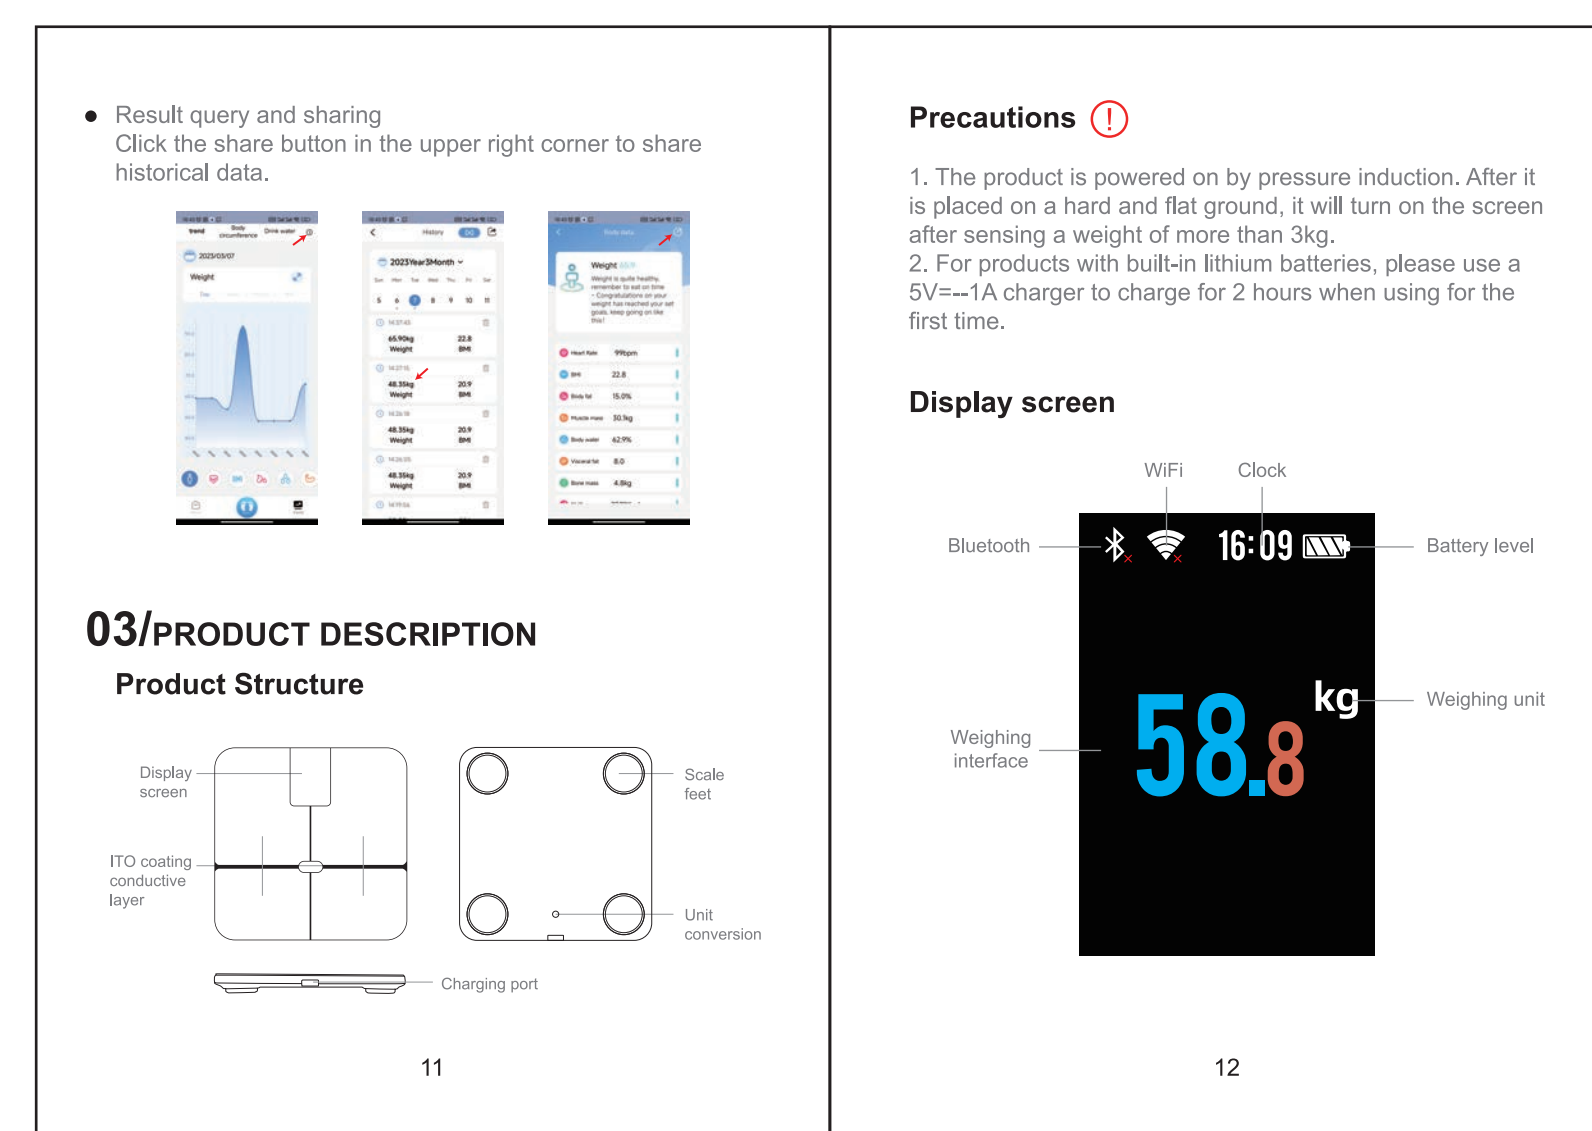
● Result query and sharing
Click the share button in the upper right corner to share historical data.

Trend Body circumference Drink water
2023/03/07
Weight

History
2023Year3Month
Sun Mon Tue Wed Thu Fri Sat
5 6 7 8 9 10 11
65.90kg Weight 22.8 BMI
48.35kg Weight 20.9 BMI
48.35kg Weight 20.9 BMI
48.35kg Weight 20.9 BMI

Body data
Weight
Heart Rate 99bpm
BMI 22.8
Body fat 15.0%
Muscle mass 30.1kg
Body water 62.9%
Visceral fat 8.0
Bone mass 4.8kg

03/PRODUCT DESCRIPTION
Product Structure

Display screen
ITO coating conductive layer
Scale feet
Unit conversion
Charging port

11

Precautions

1. The product is powered on by pressure induction. After it is placed on a hard and flat ground, it will turn on the screen after sensing a weight of more than 3kg.
2. For products with built-in lithium batteries, please use a 5V=--1A charger to charge for 2 hours when using for the first time.

Display screen

WiFi
Clock
Bluetooth
Battery level
16:09
kg
Weighing unit
Weighing interface
58.8

12